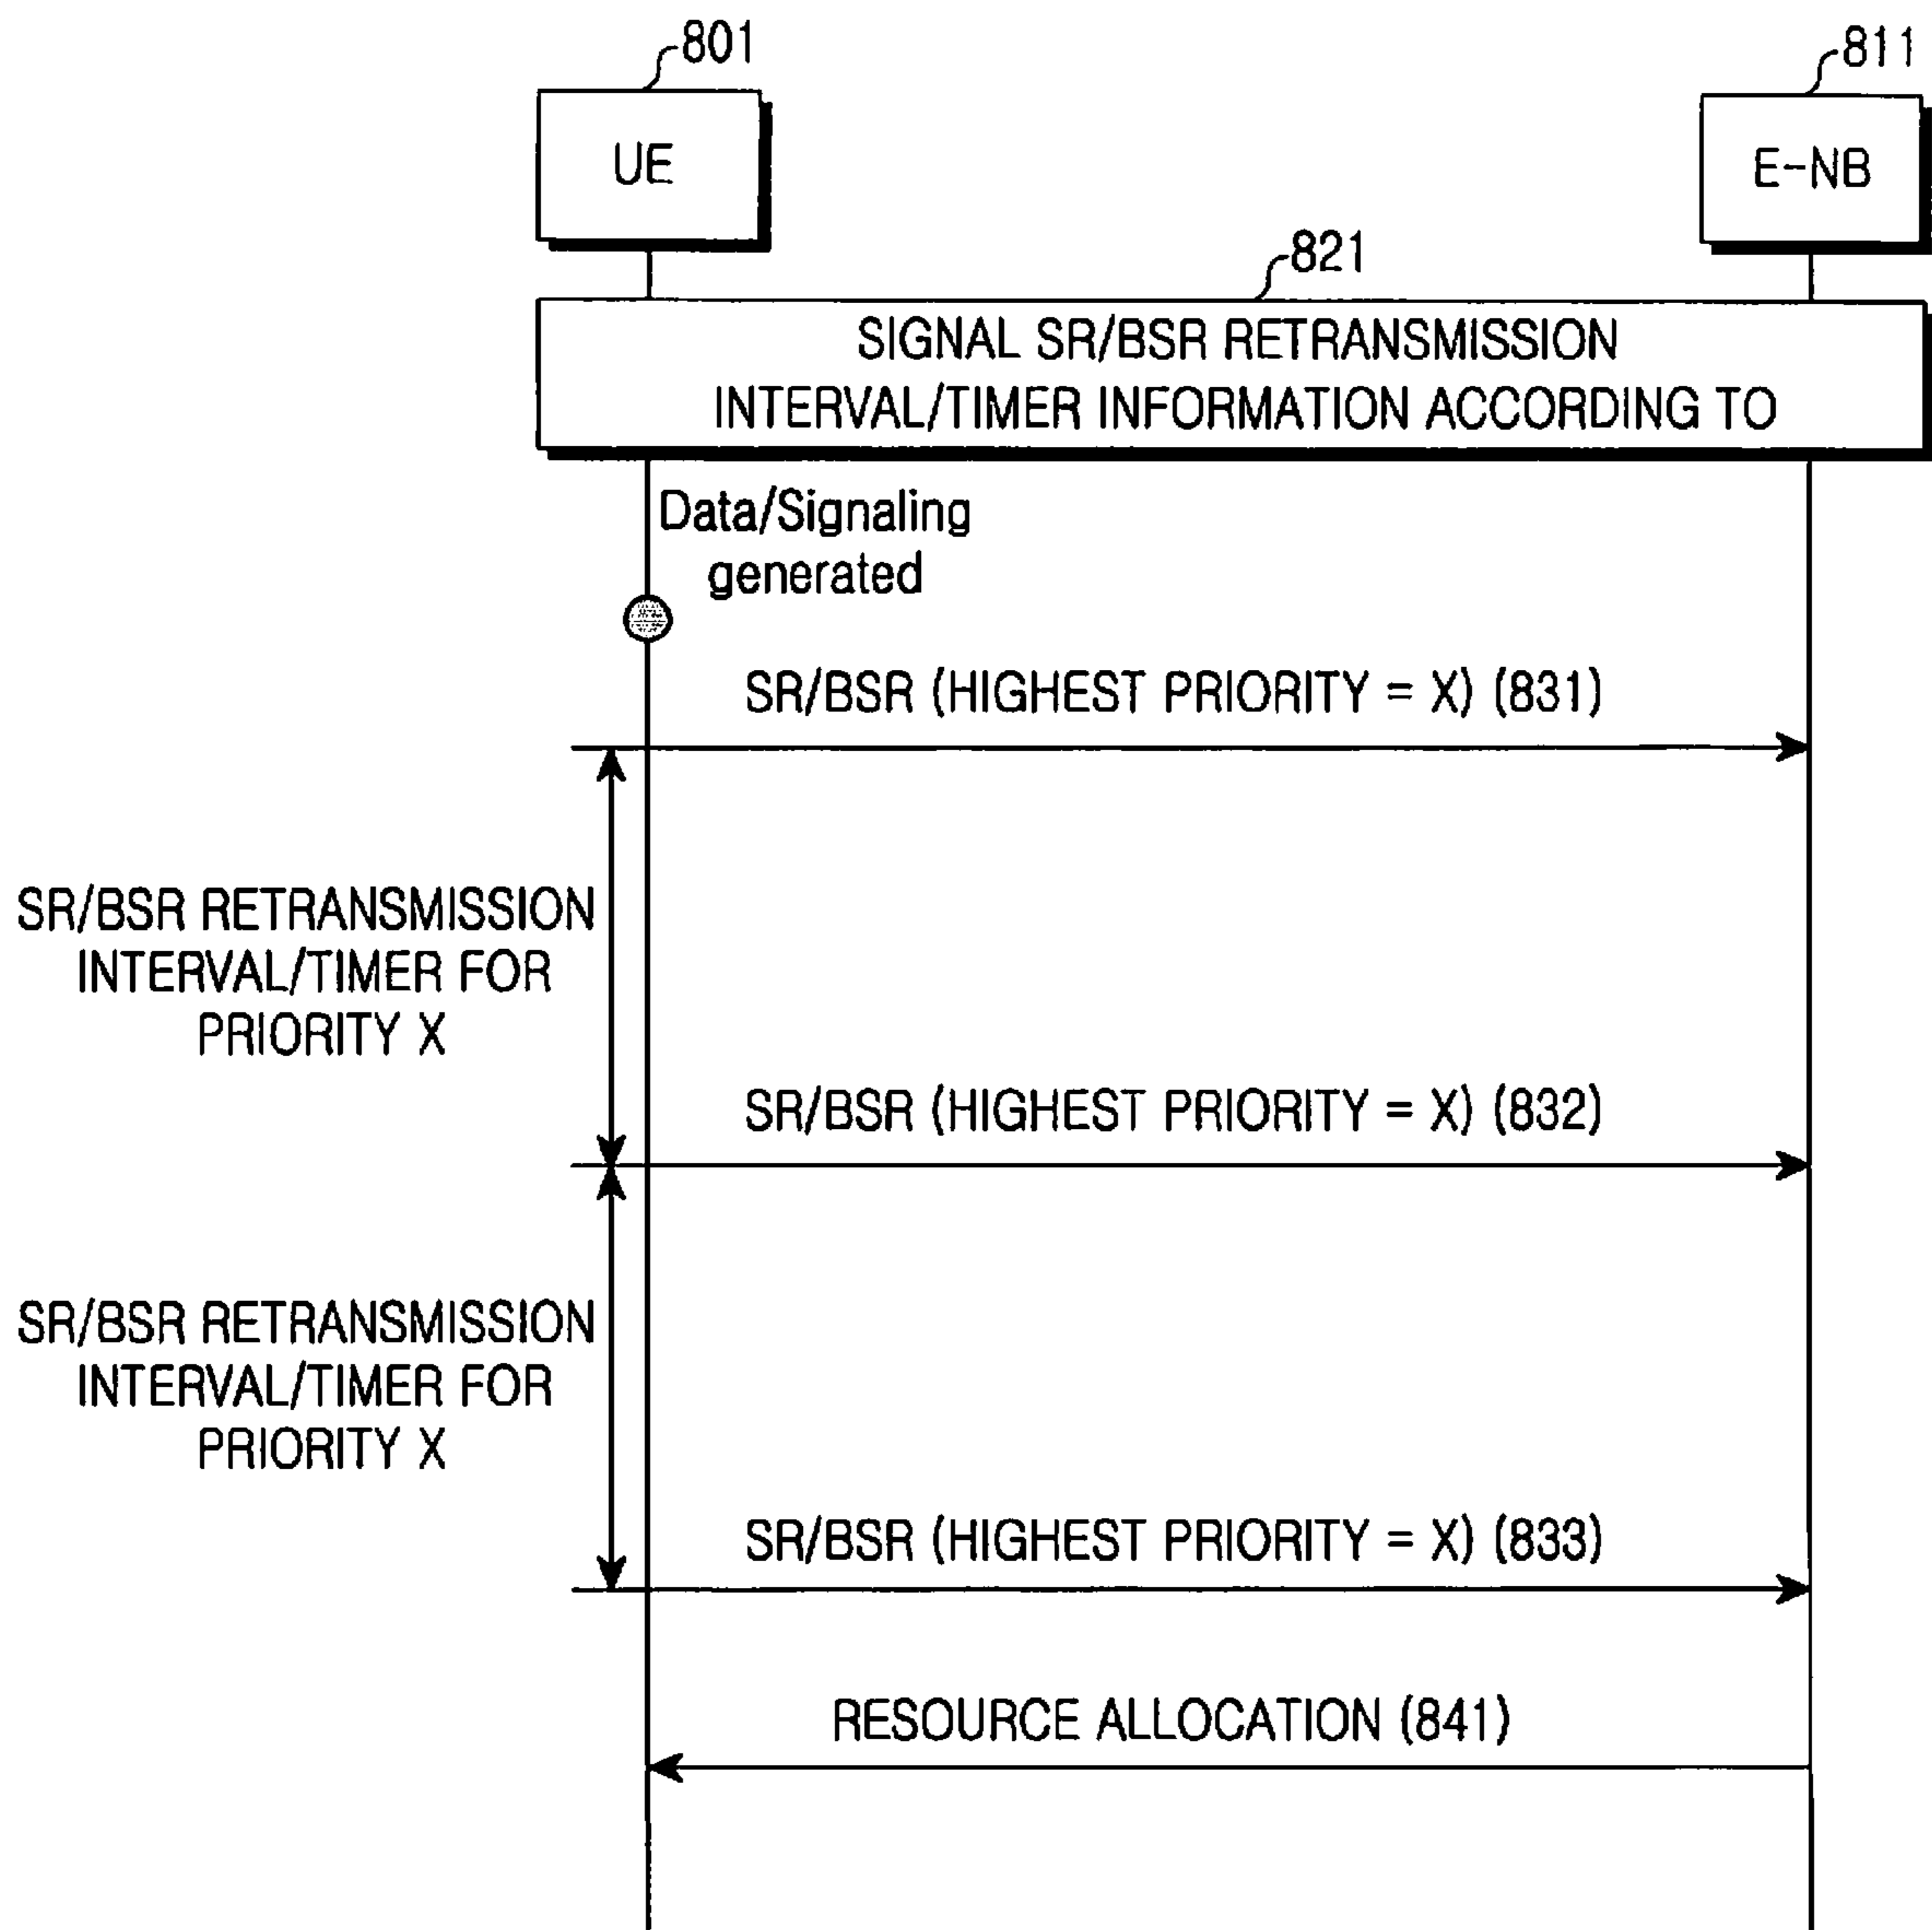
801

UE

811

E-NB

821

SIGNAL SR/BSR RETRANSMISSION INTERVAL/TIMER INFORMATION ACCORDING TO

Data/Signaling generated

SR/BSR (HIGHEST PRIORITY = X) (831)

SR/BSR RETRANSMISSION INTERVAL/TIMER FOR PRIORITY X

SR/BSR (HIGHEST PRIORITY = X) (832)

SR/BSR RETRANSMISSION INTERVAL/TIMER FOR PRIORITY X

SR/BSR (HIGHEST PRIORITY = X) (833)

RESOURCE ALLOCATION (841)